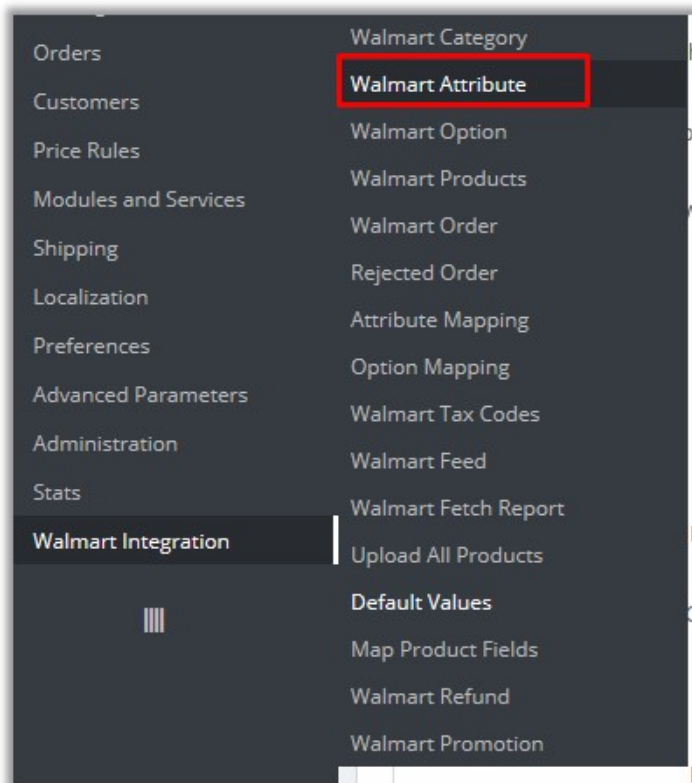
Orders
Customers
Price Rules
Modules and Services
Shipping
Localization
Preferences
Advanced Parameters
Administration
Stats
Walmart Integration

Walmart Category
Walmart Attribute
Walmart Option
Walmart Products
Walmart Order
Rejected Order
Attribute Mapping
Option Mapping
Walmart Tax Codes
Walmart Feed
Walmart Fetch Report
Upload All Products
Default Values
Map Product Fields
Walmart Refund
Walmart Promotion